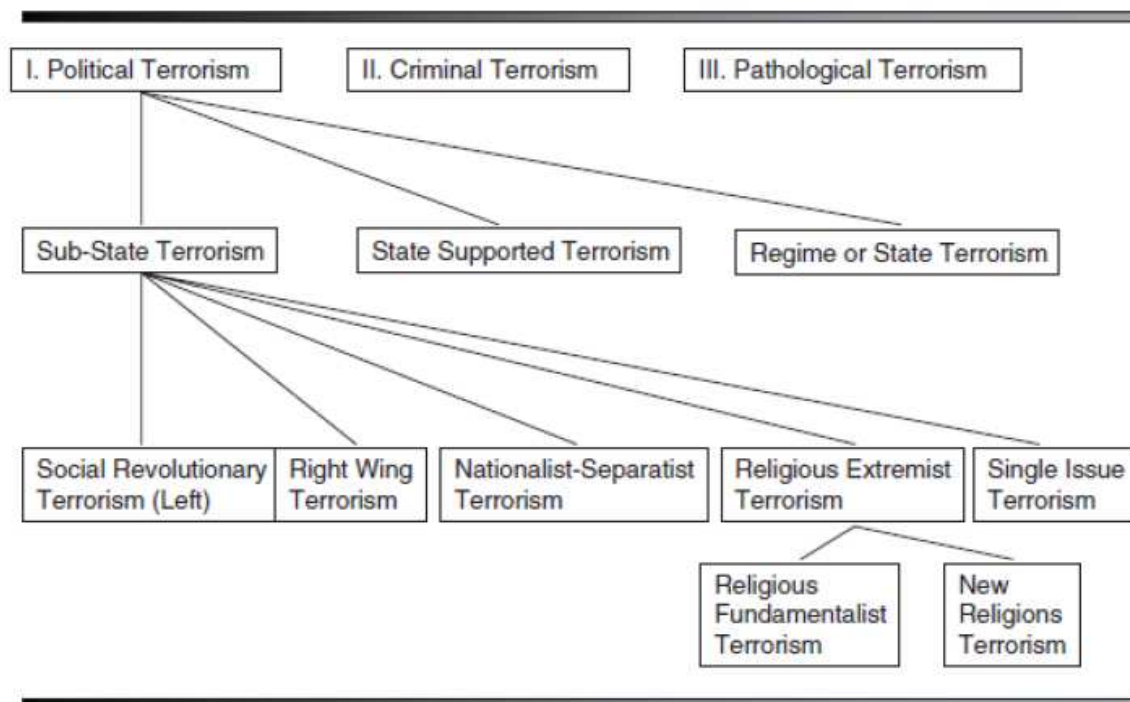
I. Political Terrorism

II. Criminal Terrorism

III. Pathological Terrorism

Sub-State Terrorism

State Supported Terrorism

Regime or State Terrorism

Social Revolutionary Terrorism (Left)

Right Wing Terrorism

Nationalist-Separatist Terrorism

Religious Extremist Terrorism

Single Issue Terrorism

Religious Fundamentalist Terrorism

New Religions Terrorism